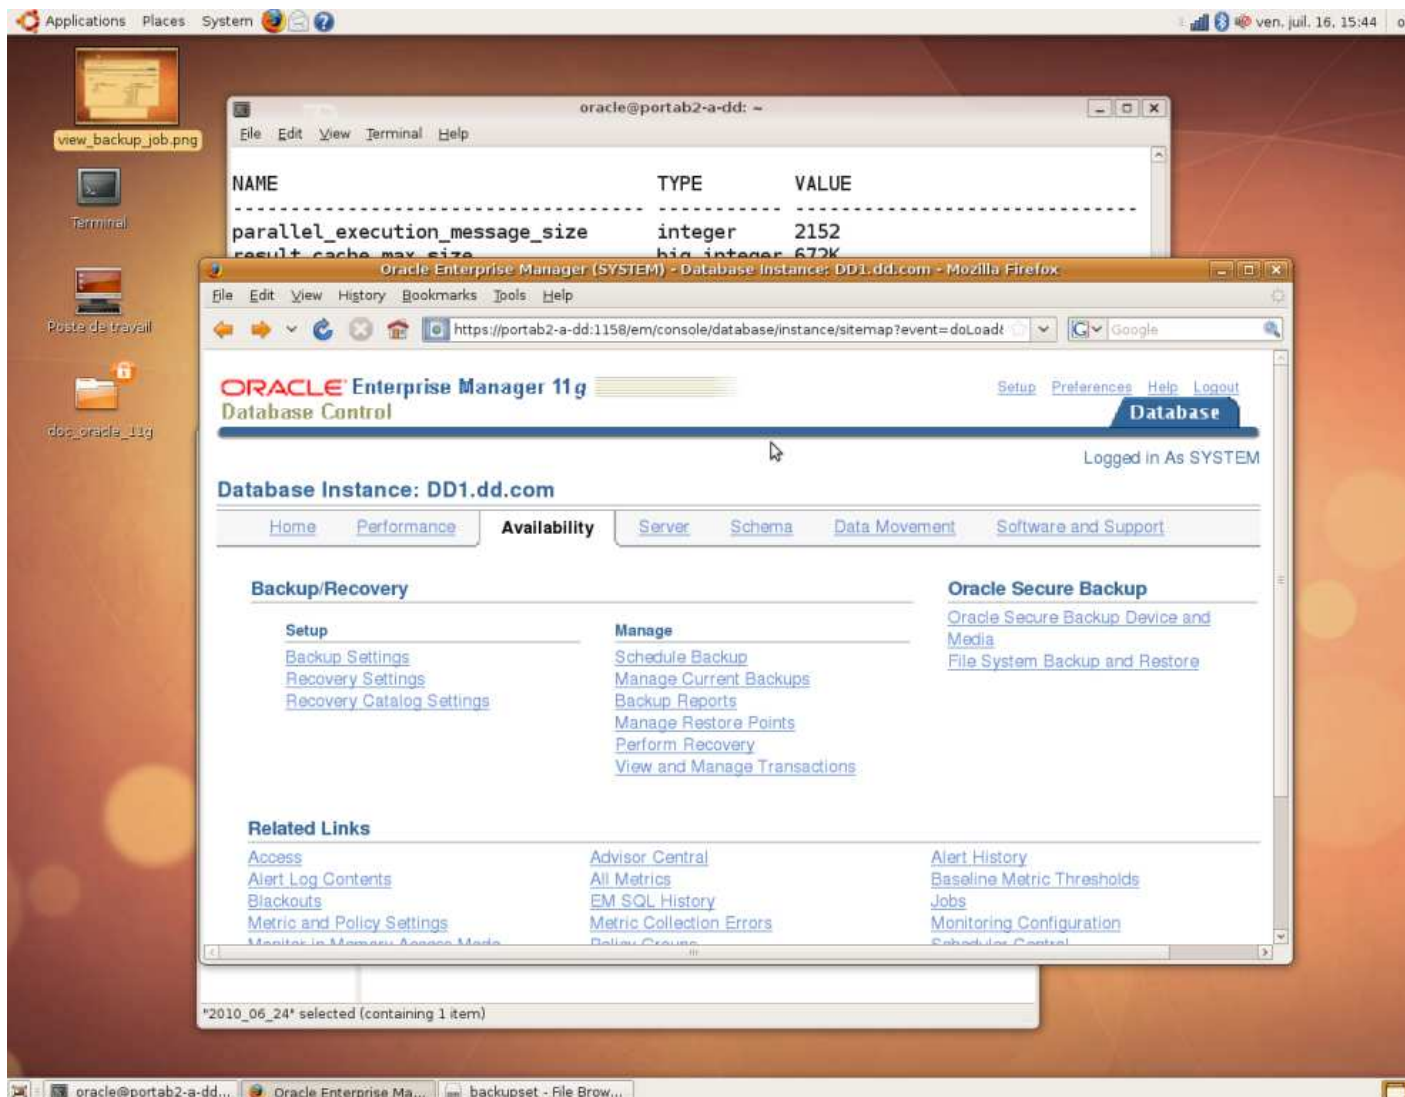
Applications Places System

ven. juil. 16, 15:44

view_backup_job.png

Terminal

Poste de travail

doc_oracle_11g

oracle@portab2-a-dd: ~

File Edit View Terminal Help

NAME TYPE VALUE
------------------------------------ ----------- ------------------------------
parallel_execution_message_size integer 2152
result_cache_max_size big integer 672K

Oracle Enterprise Manager (SYSTEM) - Database Instance: DD1.dd.com - Mozilla Firefox

File Edit View History Bookmarks Tools Help

https://portab2-a-dd:1158/em/console/database/instance/sitemap?event=doLoad

Google

ORACLE Enterprise Manager 11g
Database Control

Setup Preferences Help Logout

Database

Logged in As SYSTEM

Database Instance: DD1.dd.com

Home Performance Availability Server Schema Data Movement Software and Support

Backup/Recovery

Setup
Backup Settings
Recovery Settings
Recovery Catalog Settings

Manage
Schedule Backup
Manage Current Backups
Backup Reports
Manage Restore Points
Perform Recovery
View and Manage Transactions

Oracle Secure Backup
Oracle Secure Backup Device and Media
File System Backup and Restore

Related Links

Access
Alert Log Contents
Blackouts
Metric and Policy Settings
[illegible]

Advisor Central
All Metrics
EM SQL History
Metric Collection Errors
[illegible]

Alert History
Baseline Metric Thresholds
Jobs
Monitoring Configuration
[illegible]

"2010_06_24" selected (containing 1 item)

oracle@portab2-a-dd... Oracle Enterprise Ma... backupset - File Brow...